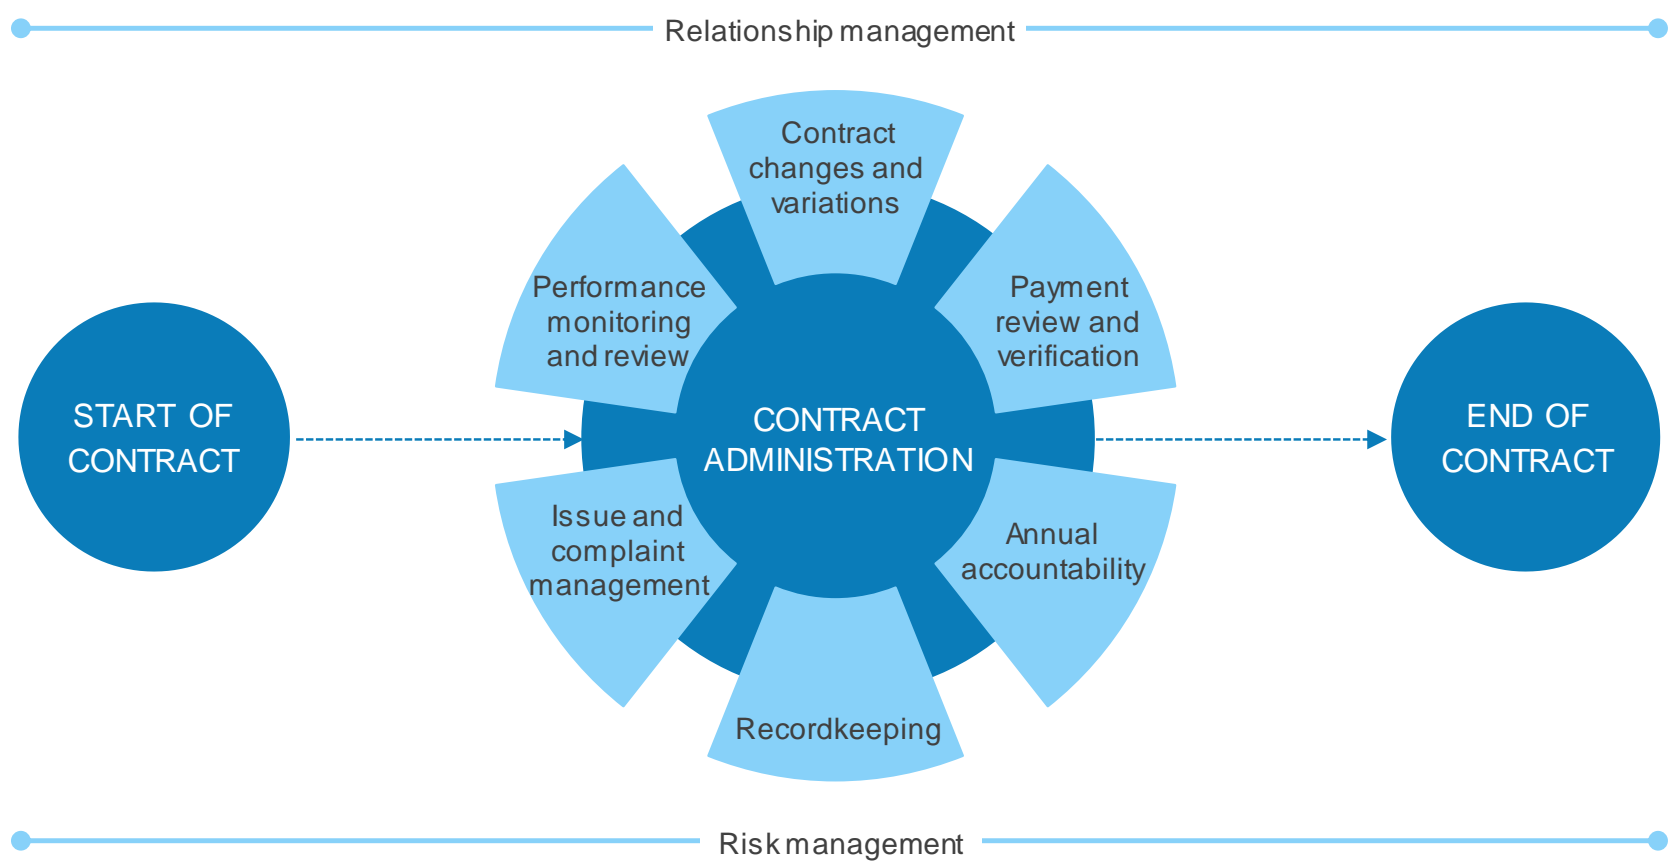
Relationship management

START OF CONTRACT

Contract changes and variations

Performance monitoring and review

Payment review and verification

CONTRACT ADMINISTRATION

Issue and complaint management

Annual accountability

Recordkeeping

END OF CONTRACT

Risk management